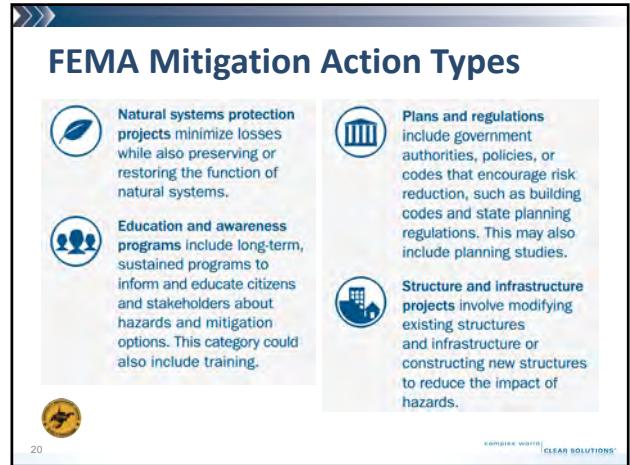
FEMA Mitigation Action Types

Natural systems protection projects minimize losses while also preserving or restoring the function of natural systems.

Education and awareness programs include long-term, sustained programs to inform and educate citizens and stakeholders about hazards and mitigation options. This category could also include training.

Plans and regulations include government authorities, policies, or codes that encourage risk reduction, such as building codes and state planning regulations. This may also include planning studies.

Structure and infrastructure projects involve modifying existing structures and infrastructure or constructing new structures to reduce the impact of hazards.

20

complex world | CLEAR SOLUTIONS